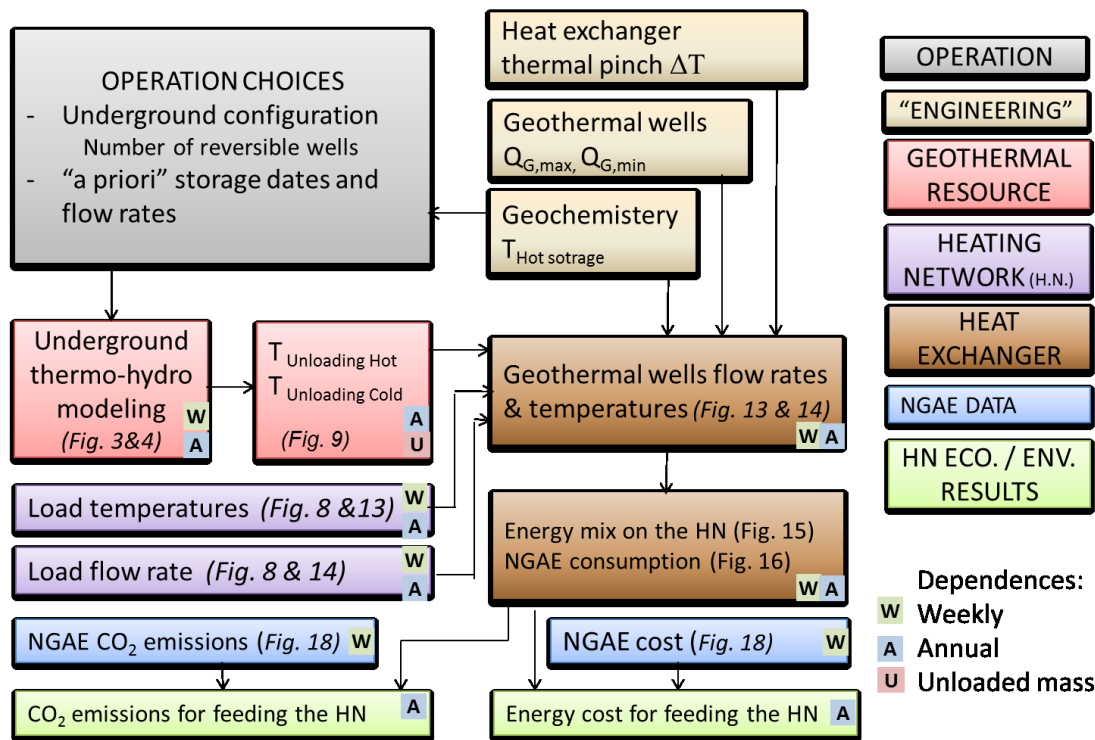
OPERATION CHOICES
- Underground configuration
Number of reversible wells
- "a priori" storage dates and flow rates

Heat exchanger thermal pinch $\Delta T$

Geothermal wells $Q_{G,max}$, $Q_{G,min}$

Geochemistery $T_{Hot\ sotrage}$

OPERATION

"ENGINEERING"

GEOTHERMAL RESOURCE

HEATING NETWORK (H.N.)

HEAT EXCHANGER

NGAE DATA

HN ECO. / ENV. RESULTS

Underground thermo-hydro modeling (Fig. 3&4) W A

$T_{Unloading\ Hot}$
$T_{Unloading\ Cold}$
(Fig. 9) A U

Geothermal wells flow rates & temperatures (Fig. 13 & 14) W A

Load temperatures (Fig. 8 &13) W A

Load flow rate (Fig. 8 & 14) W A

Energy mix on the HN (Fig. 15)
NGAE consumption (Fig. 16) W A

Dependences:
W Weekly
A Annual
U Unloaded mass

NGAE $CO_2$ emissions (Fig. 18) W

NGAE cost (Fig. 18) W

$CO_2$ emissions for feeding the HN A

Energy cost for feeding the HN A